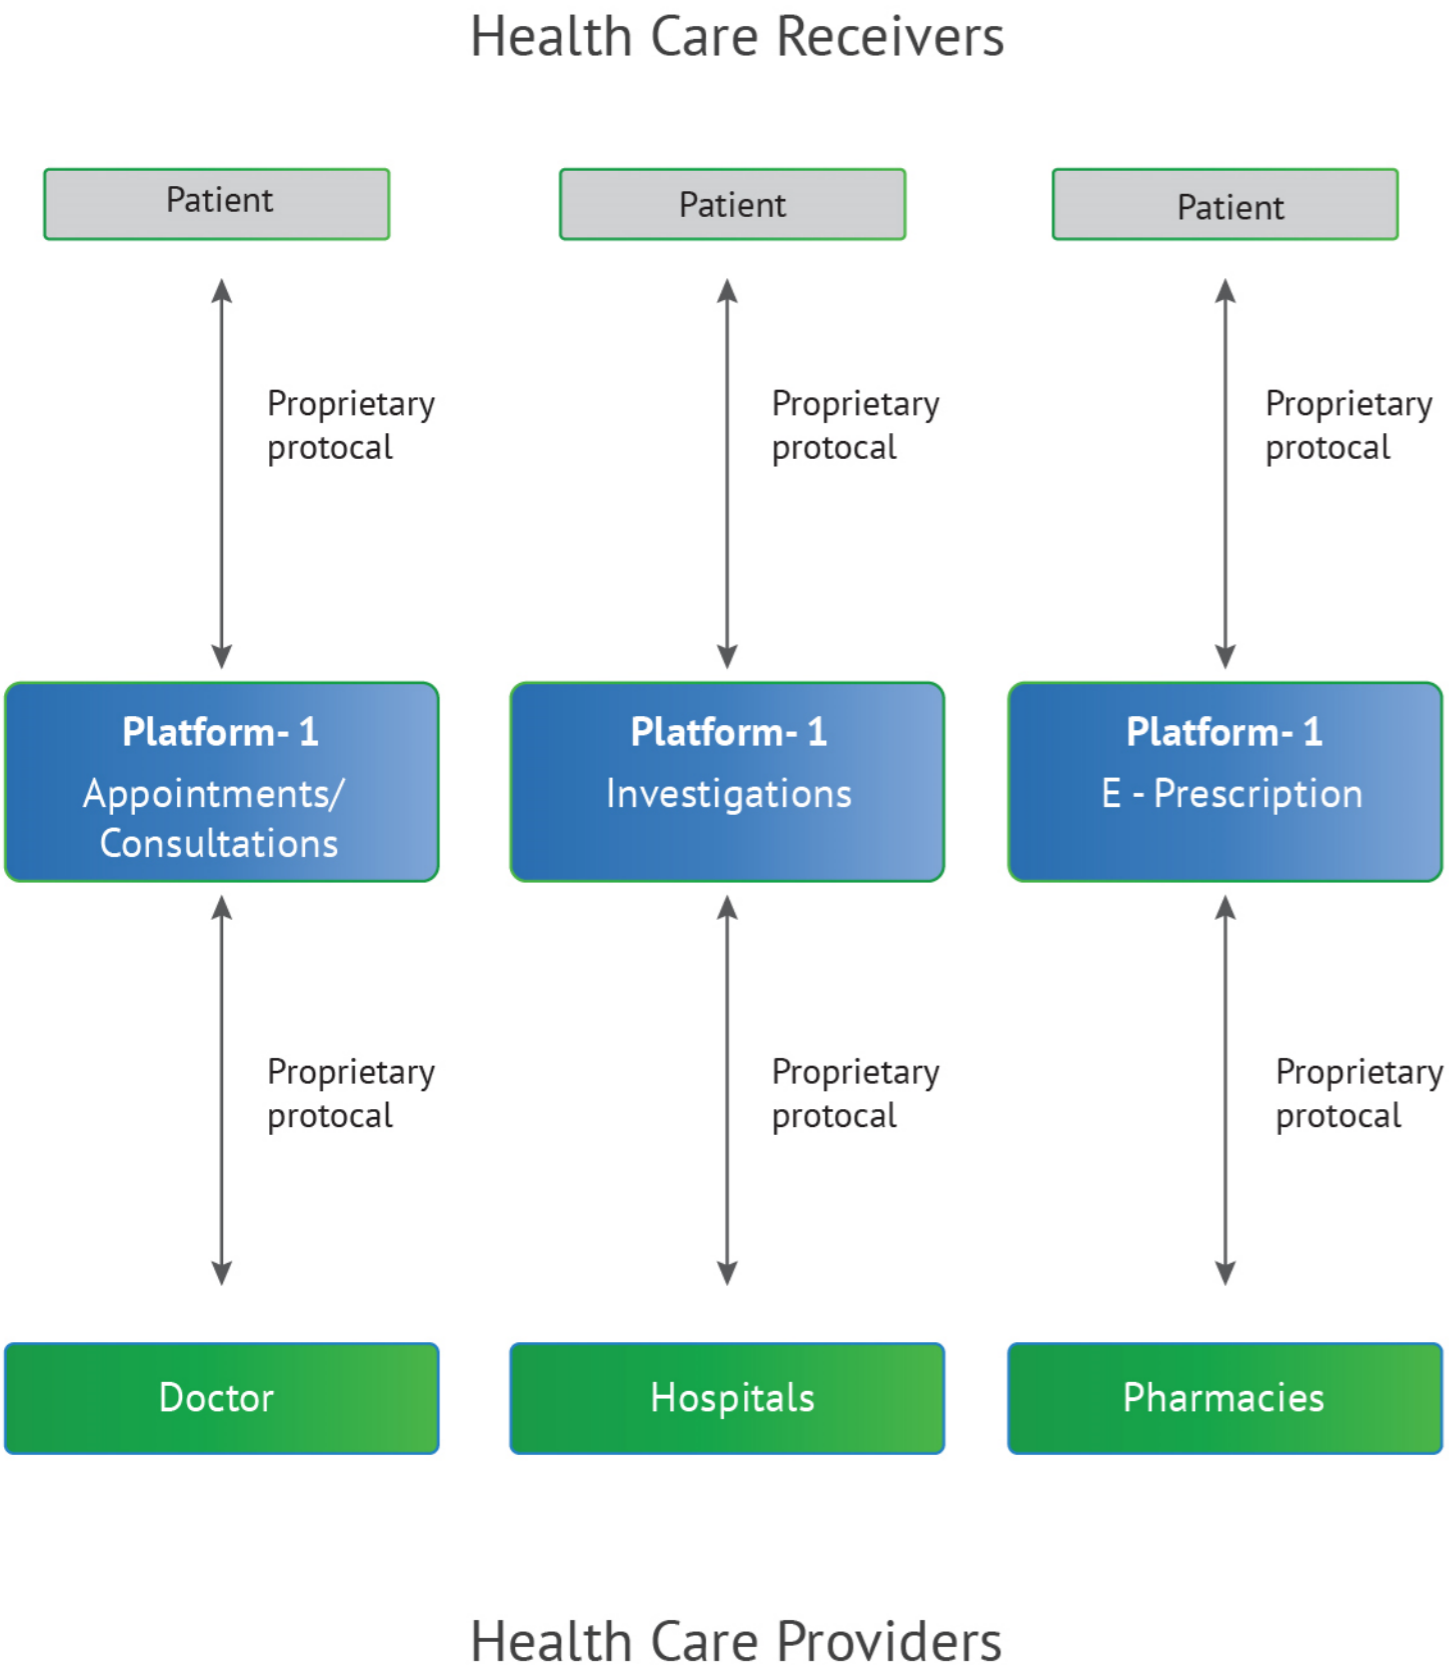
Health Care Receivers

Patient

Patient

Patient

Proprietary protocal

Proprietary protocal

Proprietary protocal

Platform- 1
Appointments/ Consultations

Platform- 1
Investigations

Platform- 1
E - Prescription

Proprietary protocal

Proprietary protocal

Proprietary protocal

Doctor

Hospitals

Pharmacies

Health Care Providers